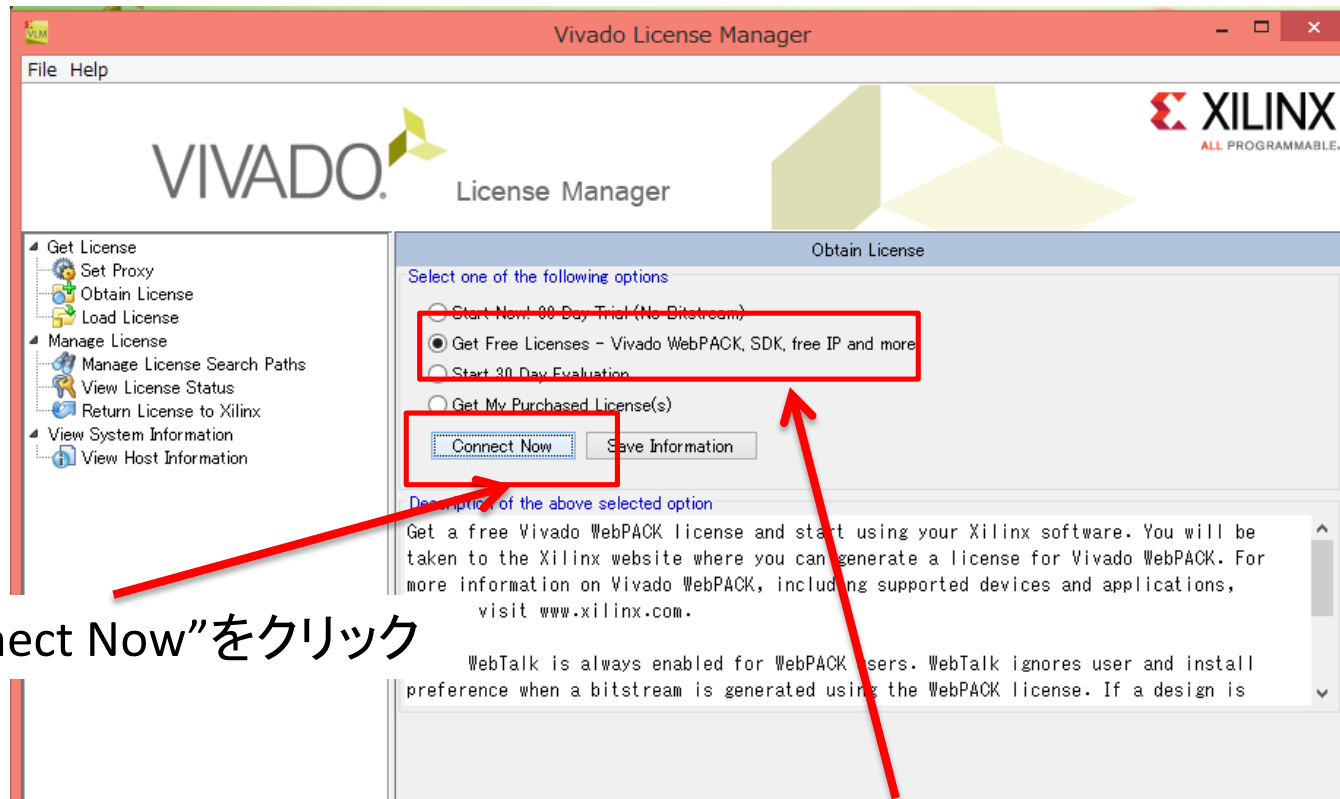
VLM

Vivado License Manager

File Help

VIVADO. License Manager

XILINX ALL PROGRAMMABLE.

Get License
Set Proxy
Obtain License
Load License
Manage License
Manage License Search Paths
View License Status
Return License to Xilinx
View System Information
View Host Information

Obtain License

Select one of the following options

Start Now! 30 Day Trial (No Bitstream)
Get Free Licenses - Vivado WebPACK, SDK, free IP and more
Start 30 Day Evaluation
Get My Purchased License(s)

Connect Now
Save Information

Description of the above selected option

Get a free Vivado WebPACK license and start using your Xilinx software. You will be taken to the Xilinx website where you can generate a license for Vivado WebPACK. For more information on Vivado WebPACK, including supported devices and applications, visit www.xilinx.com.

WebTalk is always enabled for WebPACK users. WebTalk ignores user and install preference when a bitstream is generated using the WebPACK license. If a design is

nect Now”をクリック